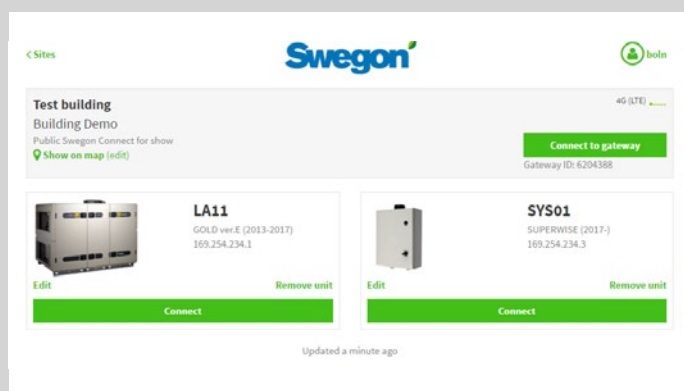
< Sites

Swegon

boln

Test building

Building Demo

Public Swegon Connect for show

Show on map (edit)

4G (LTE)

Connect to gateway

Gateway ID: 6204388

LA11

GOLD ver.E (2013-2017)

169.254.234.1

Edit

Remove unit

Connect

SYS01

SUPERWISE (2017-)

169.254.234.3

Edit

Remove unit

Connect

Updated a minute ago